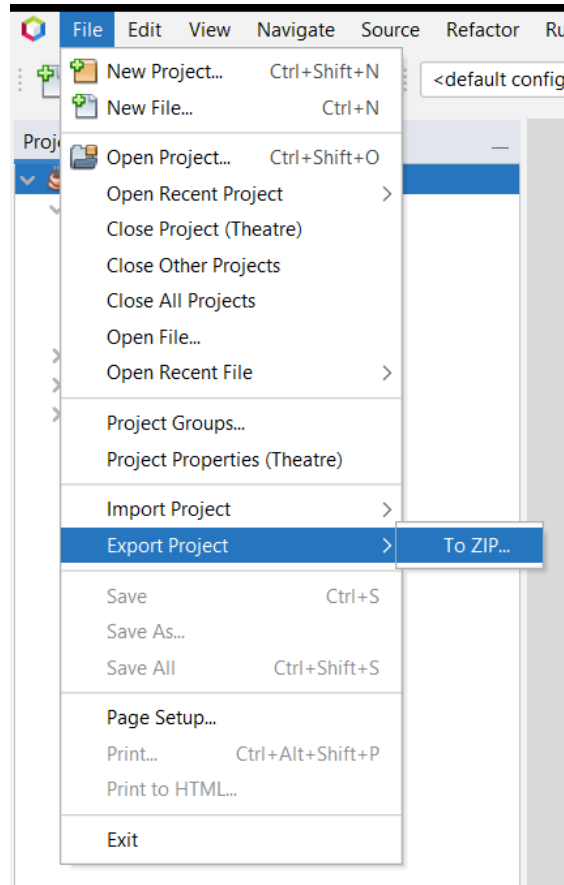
File Edit View Navigate Source Refactor Ru

<default config

Proj

New Project... Ctrl+Shift+N
New File... Ctrl+N
Open Project... Ctrl+Shift+O
Open Recent Project
Close Project (Theatre)
Close Other Projects
Close All Projects
Open File...
Open Recent File
Project Groups...
Project Properties (Theatre)
Import Project
Export Project
To ZIP...
Save Ctrl+S
Save As...
Save All Ctrl+Shift+S
Page Setup...
Print... Ctrl+Alt+Shift+P
Print to HTML...
Exit